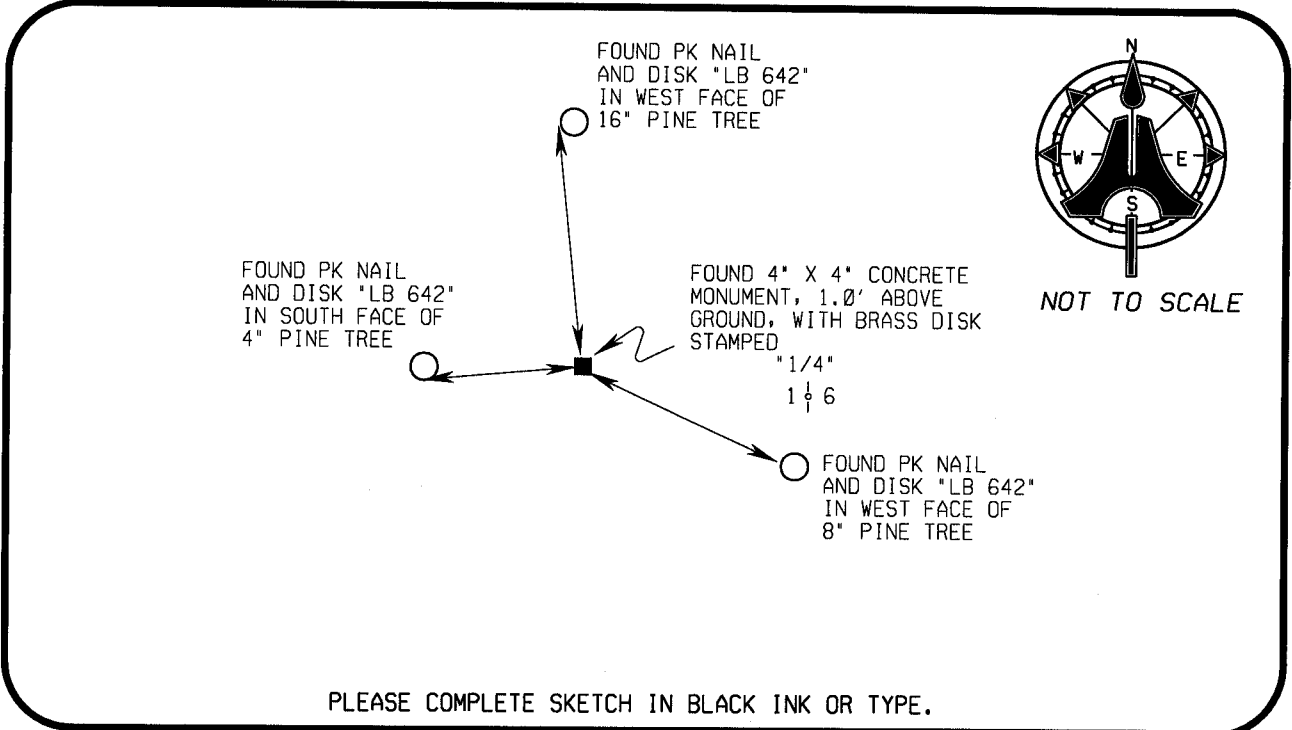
FOUND PK NAIL AND DISK "LB 642" IN WEST FACE OF 16" PINE TREE

N
W
E
S

NOT TO SCALE

FOUND PK NAIL AND DISK "LB 642" IN SOUTH FACE OF 4" PINE TREE

FOUND 4" X 4" CONCRETE MONUMENT, 1.Ø' ABOVE GROUND, WITH BRASS DISK STAMPED
"1/4"
1 6

FOUND PK NAIL AND DISK "LB 642" IN WEST FACE OF 8" PINE TREE

PLEASE COMPLETE SKETCH IN BLACK INK OR TYPE.